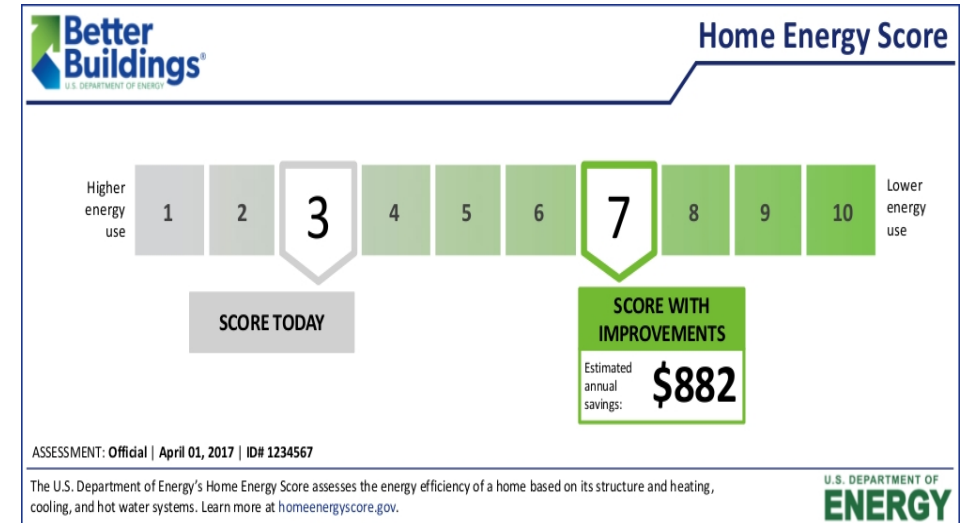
Better Buildings®
U.S. DEPARTMENT OF ENERGY

Home Energy Score

Higher energy use

1 2 3 4 5 6 7 8 9 10

Lower energy use

SCORE TODAY

SCORE WITH IMPROVEMENTS

Estimated annual savings: $882

ASSESSMENT: Official | April 01, 2017 | ID# 1234567

The U.S. Department of Energy's Home Energy Score assesses the energy efficiency of a home based on its structure and heating, cooling, and hot water systems. Learn more at homeenergyscore.gov.

U.S. DEPARTMENT OF ENERGY